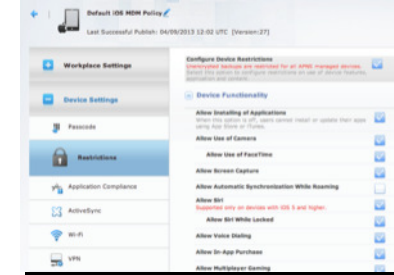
Default iOS MDM Policy
Last Successful Publish: 04/09/2013 12:02 UTC [Version:27]

Workplace Settings

Device Settings

Passcode

Restrictions

Application Compliance

ActiveSync

Wi-Fi

VPN

Configure Device Restrictions
Unencrypted backups are restricted for all APNS managed devices.
Select this option to configure restrictions on use of device features, applications and content.

Device Functionality

Allow Installing of Applications
When this option is off, users cannot install or update their apps using App Store or iTunes.

Allow Use of Camera

Allow Use of FaceTime

Allow Screen Capture

Allow Automatic Synchronization While Roaming

Allow Siri
Supported only on devices with iOS 5 and higher.

Allow Siri While Locked

Allow Voice Dialing

Allow In-App Purchase

Allow Multiplayer Gaming